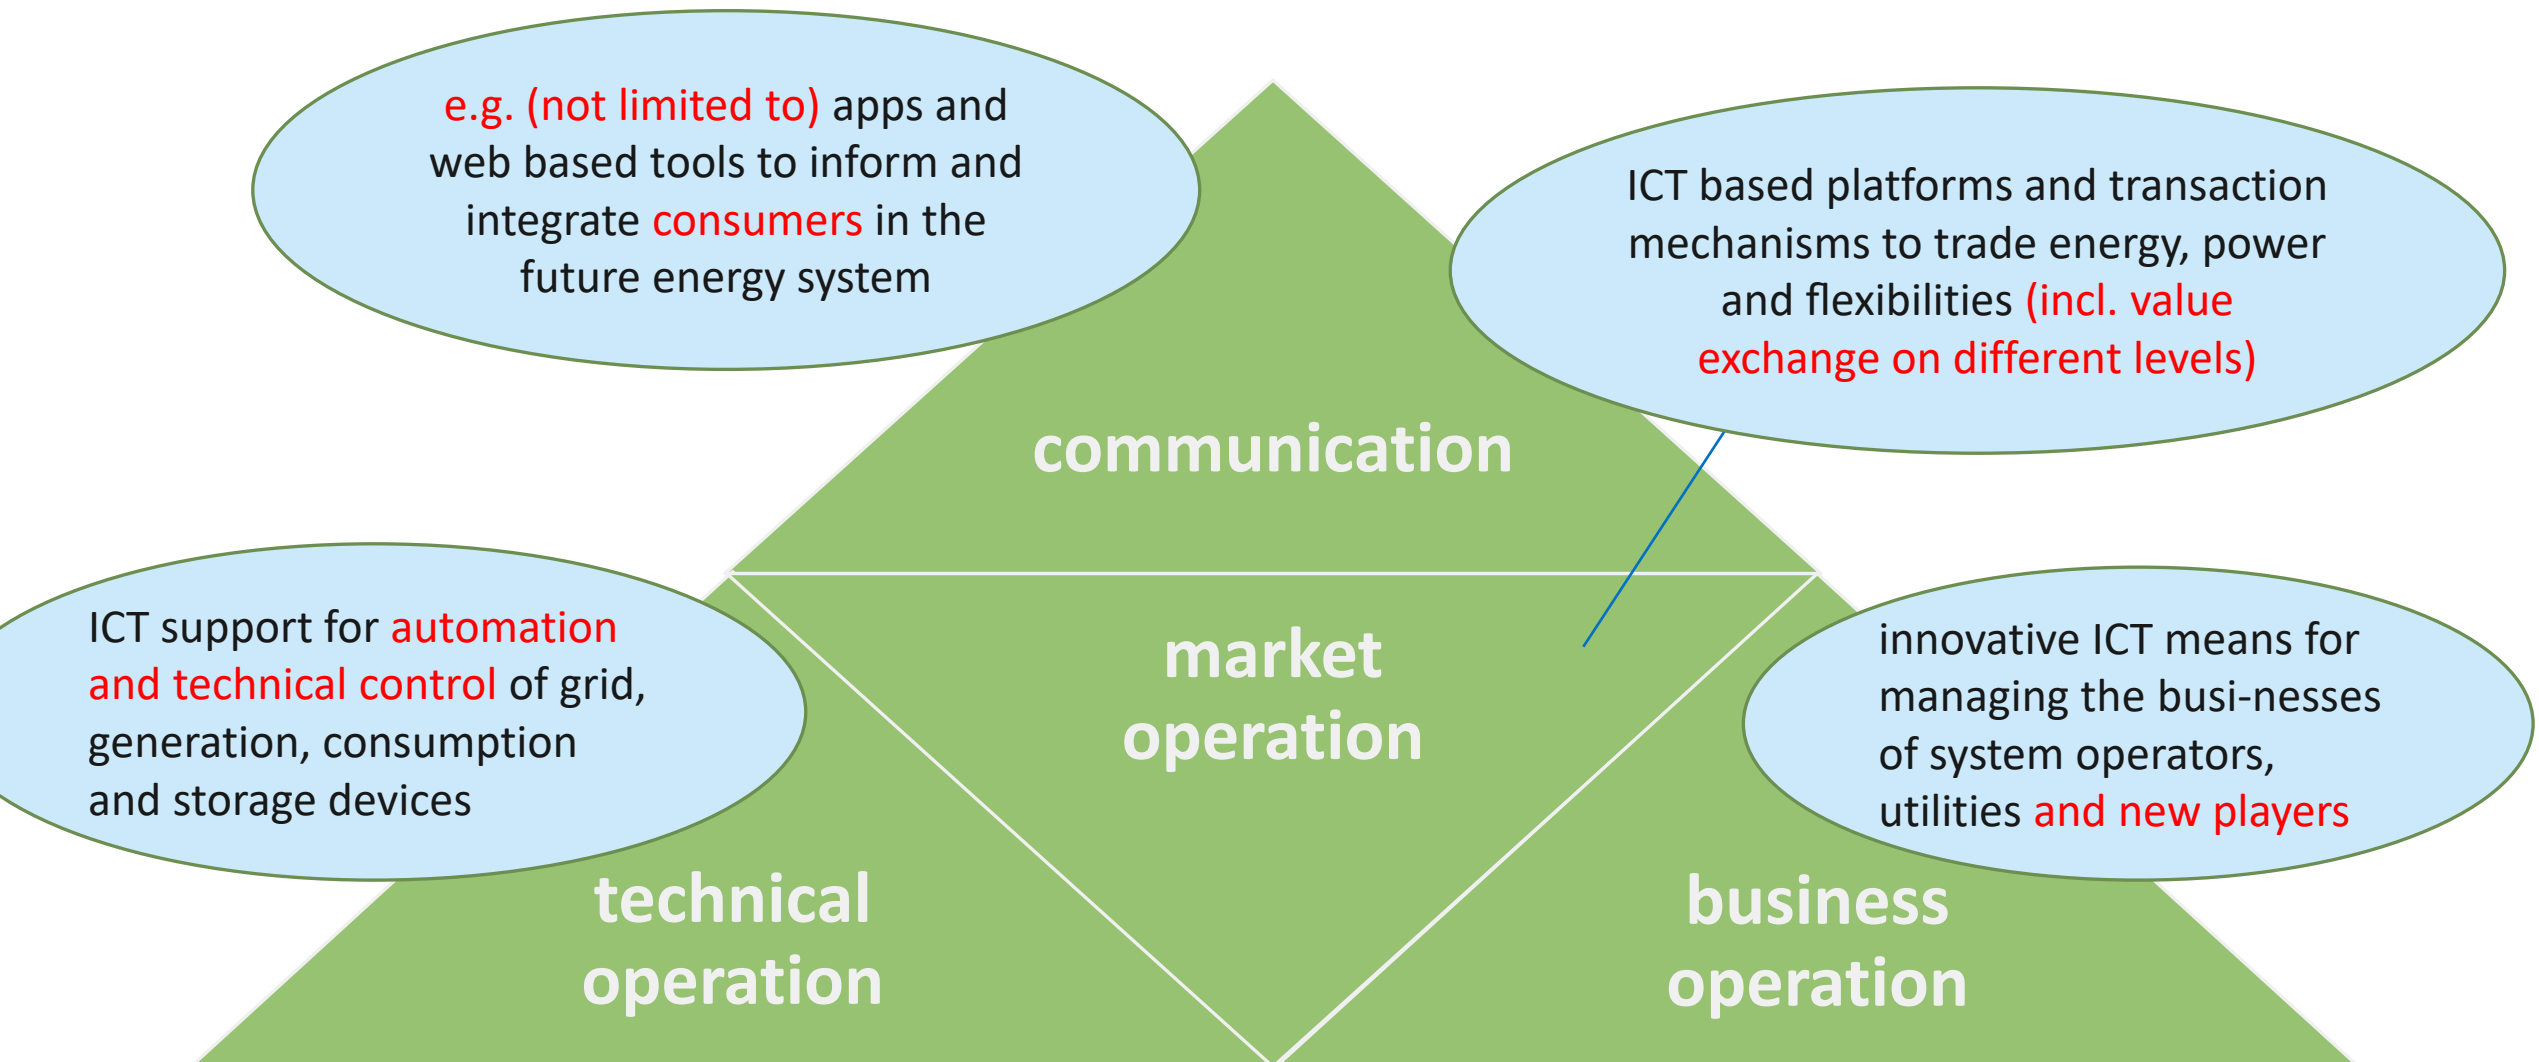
e.g. (not limited to) apps and web based tools to inform and integrate consumers in the future energy system

ICT based platforms and transaction mechanisms to trade energy, power and flexibilities (incl. value exchange on different levels)

communication

market operation

ICT support for automation and technical control of grid, generation, consumption and storage devices

innovative ICT means for managing the busi-nesses of system operators, utilities and new players

technical operation

business operation